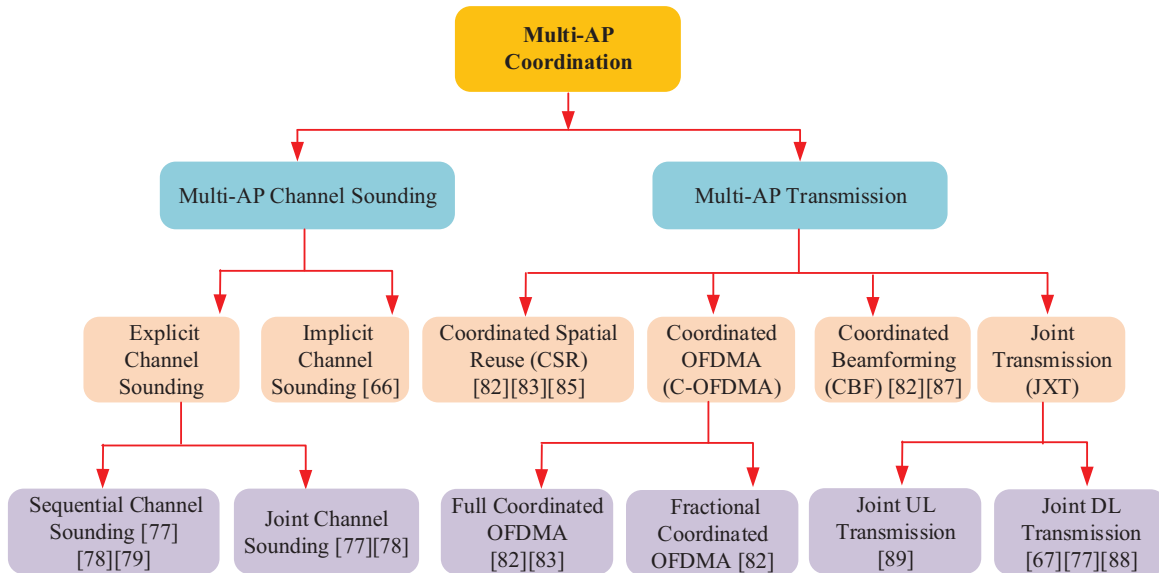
Multi-AP Coordination

Multi-AP Channel Sounding

Multi-AP Transmission

Explicit Channel Sounding

Implicit Channel Sounding [66]

Coordinated Spatial Reuse (CSR) [82][83][85]

Coordinated OFDMA (C-OFDMA)

Coordinated Beamforming (CBF) [82][87]

Joint Transmission (JXT)

Sequential Channel Sounding [77] [78][79]

Joint Channel Sounding [77][78]

Full Coordinated OFDMA [82][83]

Fractional Coordinated OFDMA [82]

Joint UL Transmission [89]

Joint DL Transmission [67][77][88]